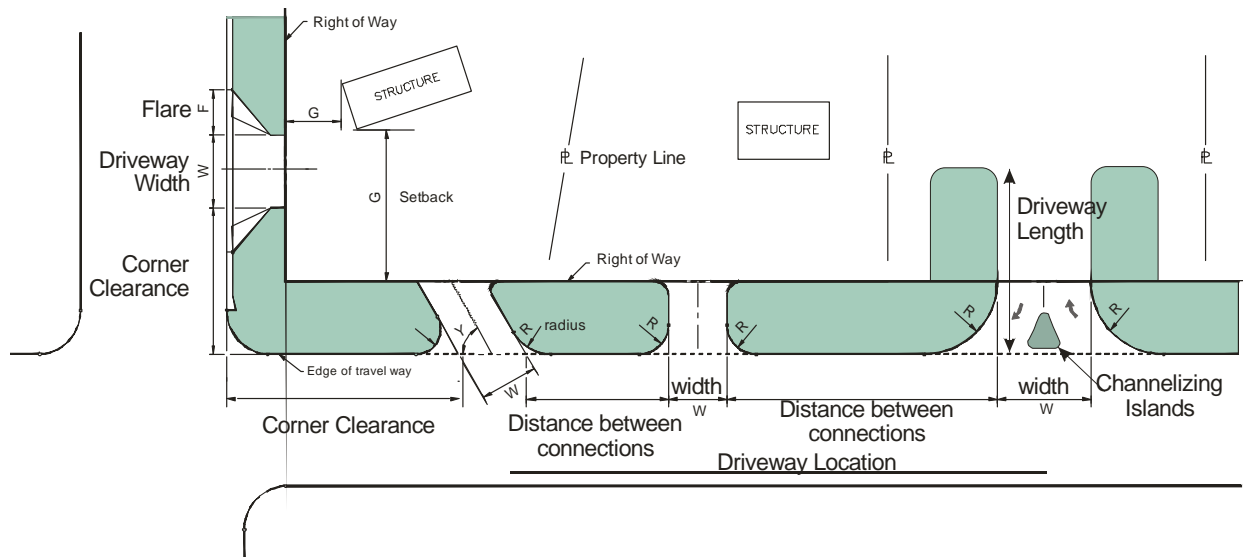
Right of Way

STRUCTURE

Flare F

G

Driveway Width W

STRUCTURE

℄ Property Line

℄

℄

G Setback

Driveway Length

Corner Clearance

Right of Way

Y

R radius

R

R

R

R

Edge of travel way

W

width W

width W

Channelizing Islands

Corner Clearance

Distance between connections

Distance between connections

Driveway Location